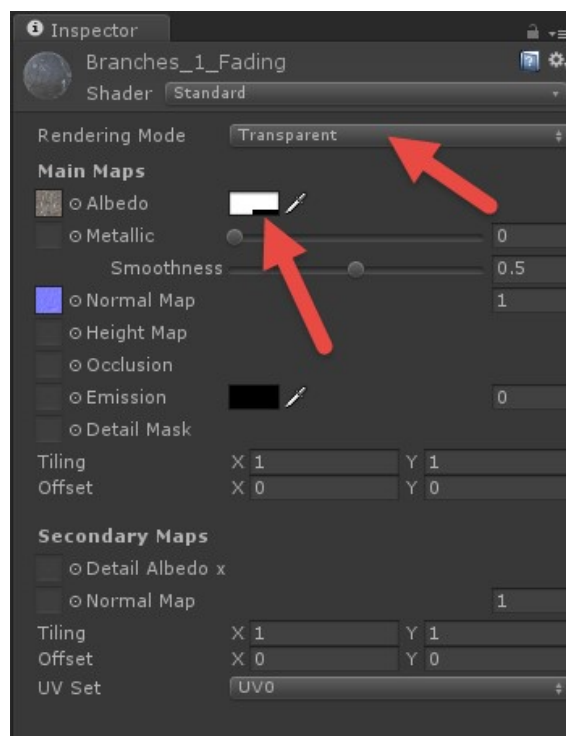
Inspector

Branches_1_Fading

Shader Standard

Rendering Mode Transparent

Main Maps

Albedo

Metallic 0

Smoothness 0.5

Normal Map 1

Height Map

Occlusion

Emission 0

Detail Mask

Tiling X 1 Y 1

Offset X 0 Y 0

Secondary Maps

Detail Albedo x

Normal Map 1

Tiling X 1 Y 1

Offset X 0 Y 0

UV Set UV0